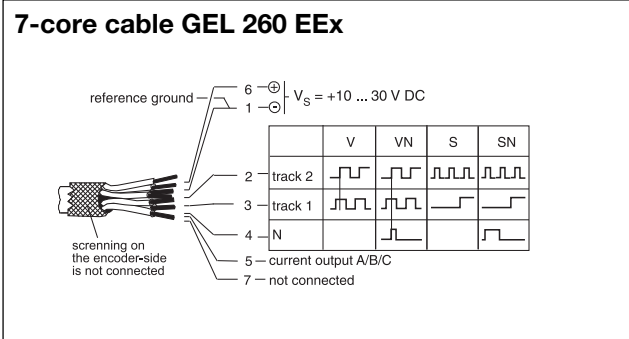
7-core cable GEL 260 EEx

reference ground

6 $\oplus$

1 $\ominus$

$V_S$ = +10 ... 30 V DC

| | V | VN | S | SN |
|---|---|---|---|---|
| 2 — track 2 | | | | |
| 3 — track 1 | | | | |
| 4 — N | | | | |

5 — current output A/B/C

7 — not connected

screnning on the encoder-side is not connected